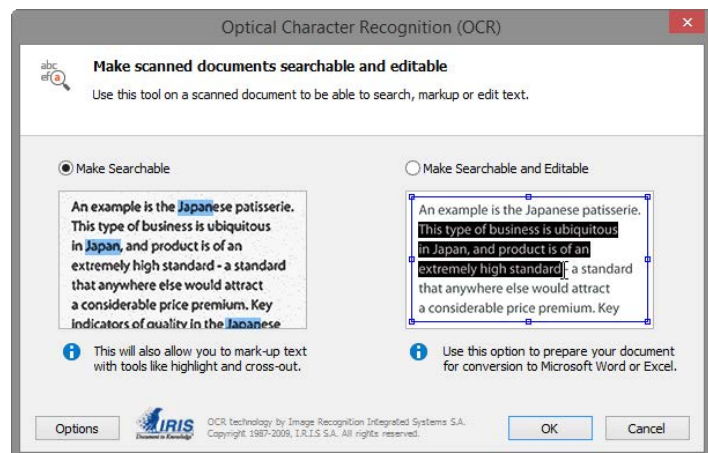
Optical Character Recognition (OCR)

abc
ef(a)

Make scanned documents searchable and editable

Use this tool on a scanned document to be able to search, markup or edit text.

Make Searchable

An example is the Japanese patisserie. This type of business is ubiquitous in Japan, and product is of an extremely high standard - a standard that anywhere else would attract a considerable price premium. Key indicators of quality in the Japanese

This will also allow you to mark-up text with tools like highlight and cross-out.

Make Searchable and Editable

An example is the Japanese patisserie. This type of business is ubiquitous in Japan, and product is of an extremely high standard - a standard that anywhere else would attract a considerable price premium. Key

Use this option to prepare your document for conversion to Microsoft Word or Excel.

Options

IRIS
Document to Knowledge

OCR technology by Image Recognition Integrated Systems S.A.
Copyright 1987-2009, I.R.I.S S.A. All rights reserved.

OK

Cancel